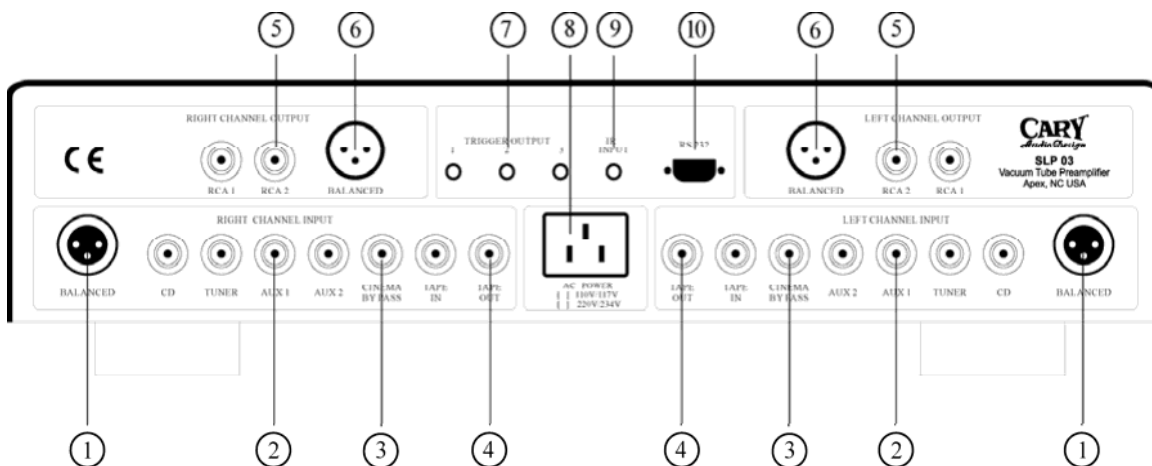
5 6 7 8 9 10 6 5

RIGHT CHANNEL OUTPUT

CE

RCA 1 RCA 2 BALANCED

TRIGGER OUTPUT

1 2 3

IR INPUT

RS232

LEFT CHANNEL OUTPUT

BALANCED RCA 2 RCA 1

CARY Audio Design

SLP 03

Vacuum Tube Preamplifier

Apex, NC USA

RIGHT CHANNEL INPUT

BALANCED CD TUNER AUX 1 AUX 2 CINEMA BY PASS TAPE IN TAPE OUT

AC POWER

[ ] 110V/117V

[ ] 220V/234V

LEFT CHANNEL INPUT

TAPE OUT TAPE IN CINEMA BY PASS AUX 2 AUX 1 TUNER CD BALANCED

1 2 3 4 4 3 2 1